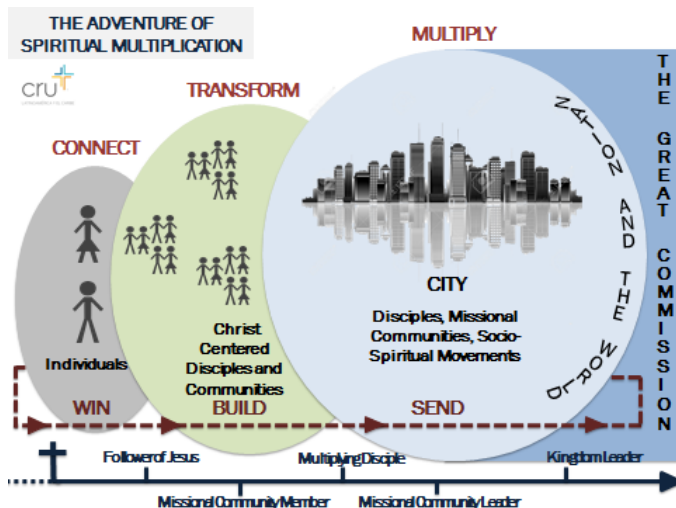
THE ADVENTURE OF SPIRITUAL MULTIPLICATION

cru

CONNECT

TRANSFORM

MULTIPLY

THE GREAT COMMISSION

NATION AND THE WORLD

Individuals

Christ Centered Disciples and Communities

CITY

Disciples, Missional Communities, Socio-Spiritual Movements

WIN

BUILD

SEND

Follower of Jesus

Multiplying Disciple

Kingdom Leader

Missional Community Member

Missional Community Leader